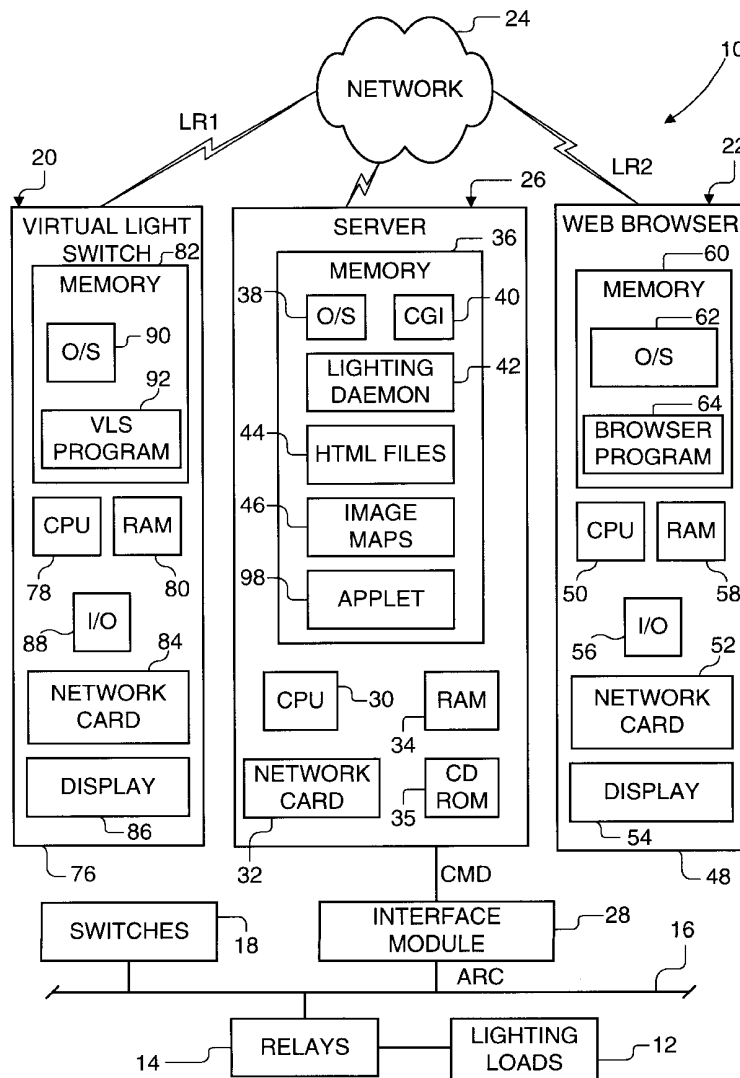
24
NETWORK
10
LR1
LR2
20
26
22
VIRTUAL LIGHT SWITCH
82
MEMORY
O/S
90
92
VLS PROGRAM
CPU
RAM
78
80
I/O
88
84
NETWORK CARD
DISPLAY
86
76
SERVER
36
MEMORY
38
O/S
CGI
40
LIGHTING DAEMON
42
44
HTML FILES
46
IMAGE MAPS
98
APPLET
CPU
30
RAM
34
NETWORK CARD
CD ROM
35
32
CMD
WEB BROWSER
60
MEMORY
62
O/S
64
BROWSER PROGRAM
CPU
RAM
50
58
I/O
56
52
NETWORK CARD
DISPLAY
54
48
SWITCHES
18
INTERFACE MODULE
28
16
ARC
RELAYS
14
LIGHTING LOADS
12